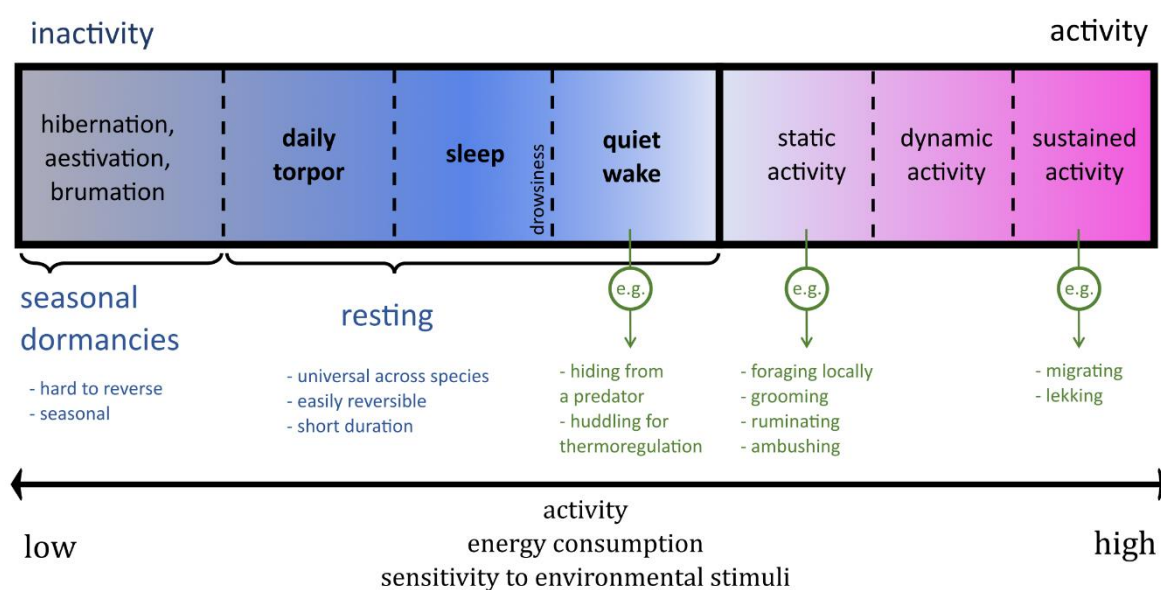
inactivity

activity

hibernation, aestivation, brumation

daily torpor

sleep

drowsiness

quiet wake

static activity

dynamic activity

sustained activity

seasonal dormancies

- hard to reverse
- seasonal

resting

- universal across species
- easily reversible
- short duration

e.g.

- hiding from a predator
- huddling for thermoregulation

e.g.

- foraging locally
- grooming
- ruminating
- ambushing

e.g.

- migrating
- lekking

activity

low

energy consumption

high

sensitivity to environmental stimuli